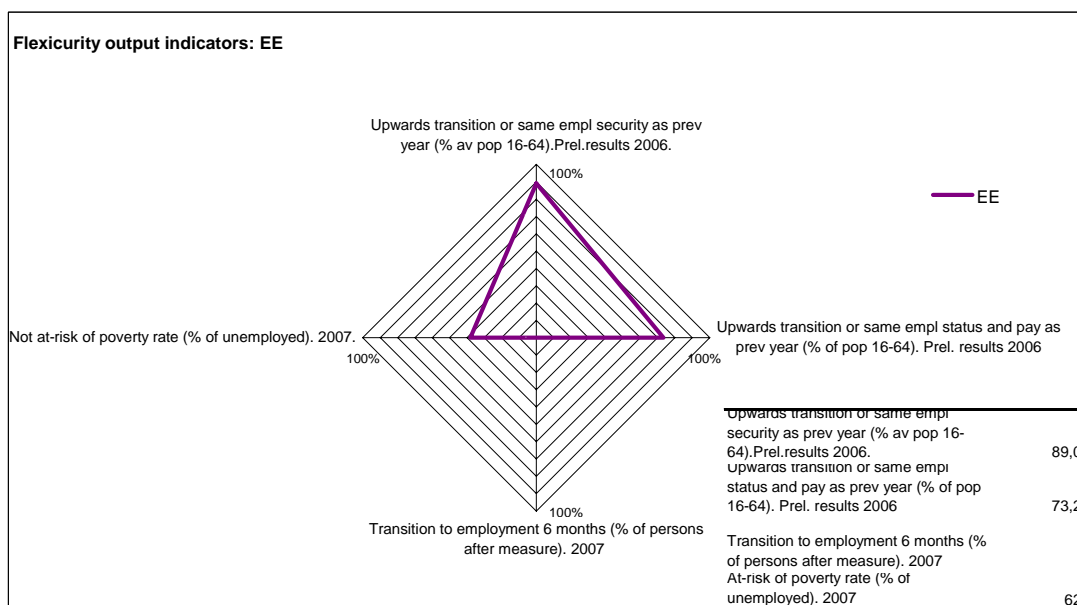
Flexicurity output indicators: EE

Upwards transition or same empl security as prev year (% av pop 16-64).Prel.results 2006.

100%

EE

Not at-risk of poverty rate (% of unemployed). 2007.

100%

100%

Upwards transition or same empl status and pay as prev year (% of pop 16-64). Prel. results 2006

100%

Transition to employment 6 months (% of persons after measure). 2007

| | |
|---|---|
| Upwards transition or same empl security as prev year (% av pop 16-64).Prel.results 2006. | 89,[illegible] |
| Upwards transition or same empl status and pay as prev year (% of pop 16-64). Prel. results 2006 | 73,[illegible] |
| Transition to employment 6 months (% of persons after measure). 2007 | |
| At-risk of poverty rate (% of unemployed). 2007 | 6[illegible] |